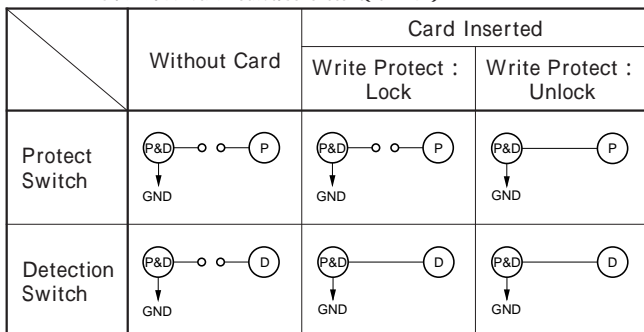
|  | Without Card | Card Inserted: Write Protect : Lock | Card Inserted: Write Protect : Unlock |
|---|---|---|---|
| Protect Switch | P&D P GND | P&D P GND | P&D P GND |
| Detection Switch | P&D D GND | P&D D GND | P&D D GND |